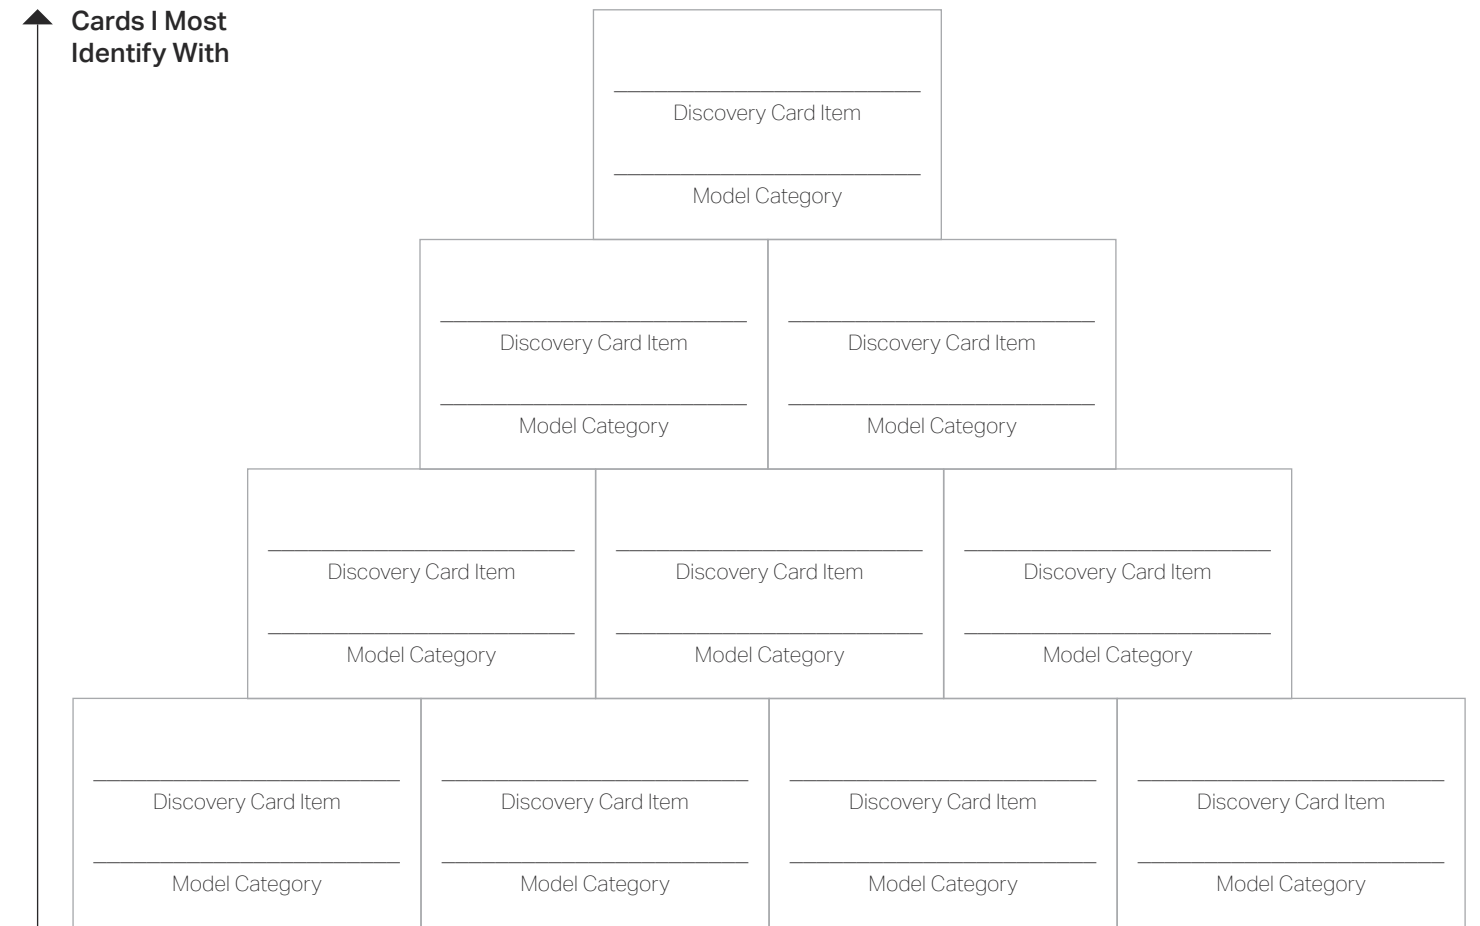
Cards I Most Identify With

Discovery Card Item

Model Category

Discovery Card Item

Model Category

Discovery Card Item

Model Category

Discovery Card Item

Model Category

Discovery Card Item

Model Category

Discovery Card Item

Model Category

Discovery Card Item

Model Category

Discovery Card Item

Model Category

Discovery Card Item

Model Category

Discovery Card Item

Model Category